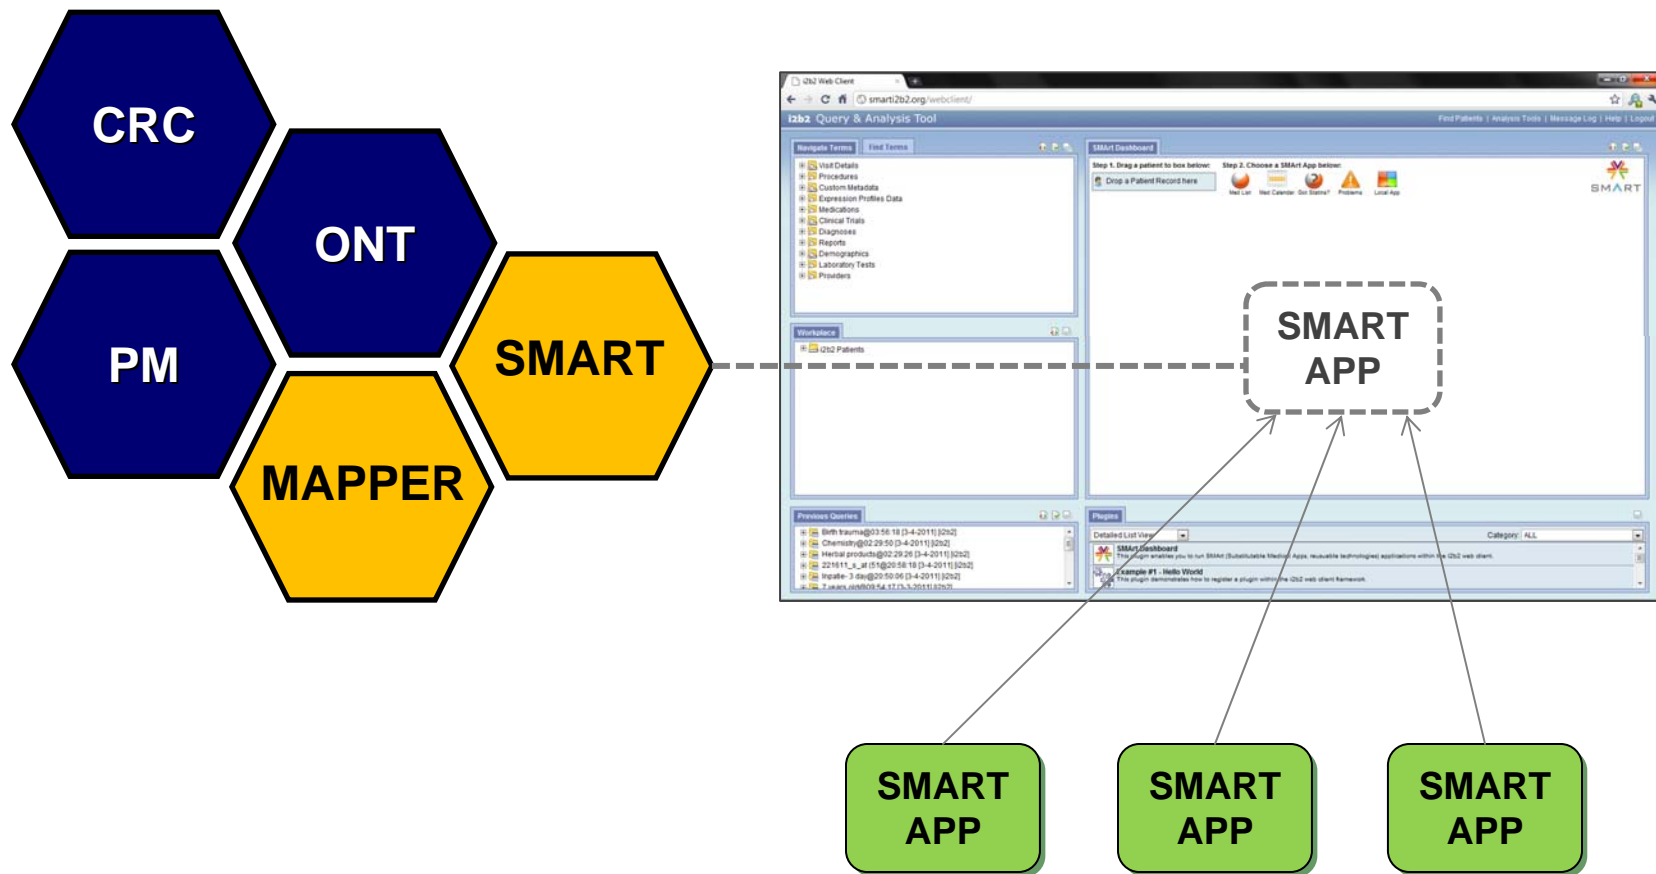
CRC

ONT

PM

SMART

MAPPER

i2b2 Web Client

smarti2b2.org/webclient/

i2b2 Query & Analysis Tool

Find Patients | Analysis Tools | Message Log | Help | Logout

Navigate Terms | Find Terms

Visit Details
Procedures
Custom Metadata
Expression Profiles Data
Medications
Clinical Trials
Diagnoses
Reports
Demographics
Laboratory Tests
Providers

SMArt Dashboard

Step 1. Drag a patient to box below:

Step 2. Choose a SMArt App below:

Drop a Patient Record here

Med List | Med Calendar | Got Statins? | Problems | Local App

SMART

Workplace

i2b2 Patients

SMART APP

Previous Queries

Birth trauma@03:56:18 [3-4-2011] [i2b2]
Chemistry@02:29:50 [3-4-2011] [i2b2]
Herbal products@02:29:26 [3-4-2011] [i2b2]
221611_s_at (51@20:58:18 [3-4-2011] [i2b2]
Inpatie- 3 day@20:50:06 [3-4-2011] [i2b2]
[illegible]

Plugins

Detailed List View

Category: ALL

SMArt Dashboard
This plugin enables you to run SMArt (Substitutable Medical Apps, reusable technologies) applications within the i2b2 web client.

Example #1 - Hello World
This plugin demonstrates how to register a plugin within the i2b2 web client framework.

SMART APP

SMART APP

SMART APP